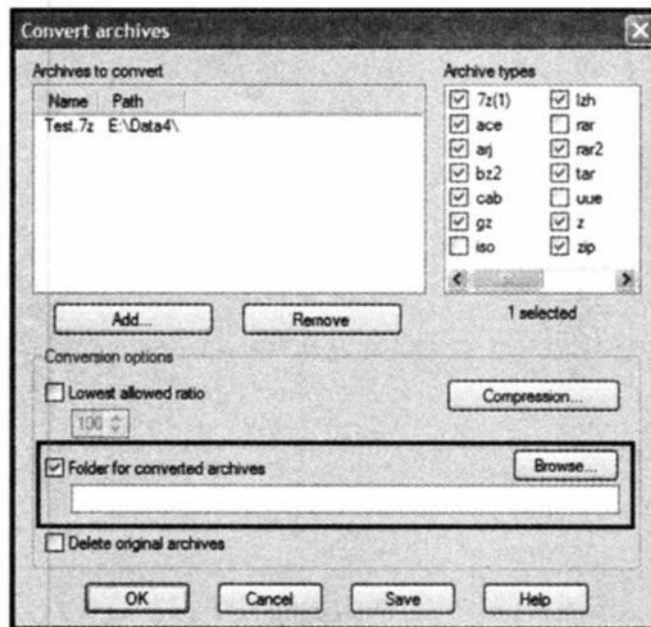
Convert archives

Archives to convert

| Name | Path |
|---|---|
| Test.7z | E:\Data4\ |

Archive types

7z(1)
lzh
ace
rar
arj
rar2
bz2
tar
cab
uue
gz
z
iso
zip

1 selected

Add...
Remove

Conversion options

Lowest allowed ratio

100

Compression...

Folder for converted archives

Browse...

Delete original archives

OK
Cancel
Save
Help